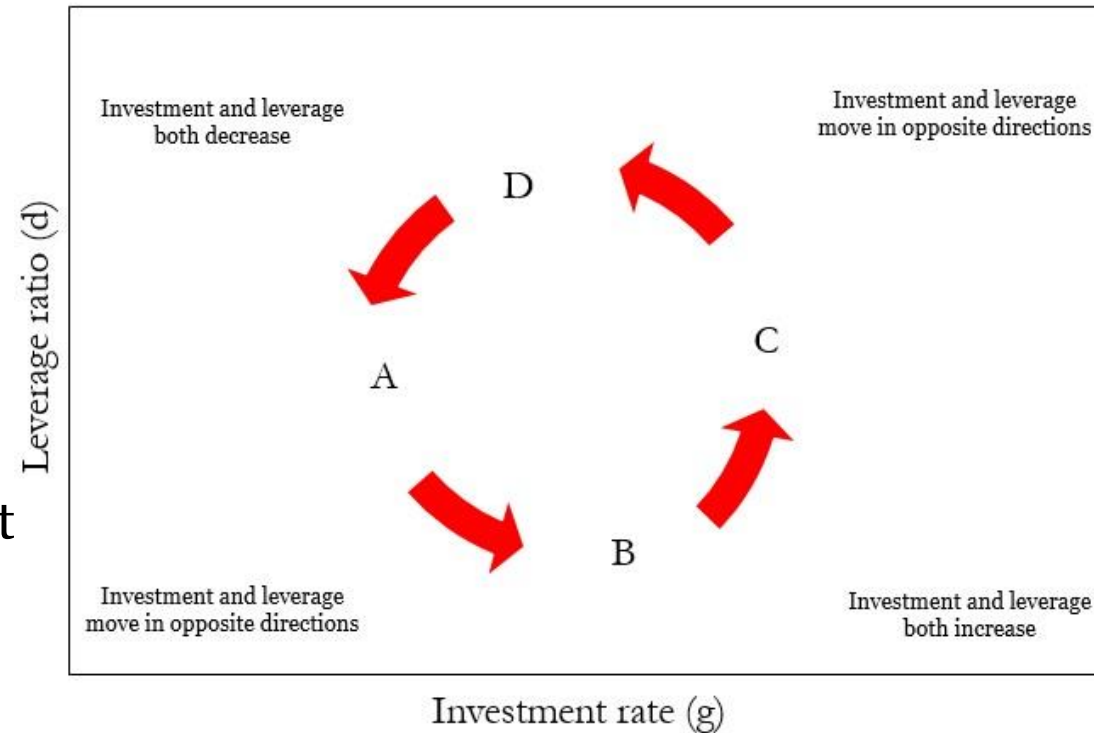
Investment and leverage both decrease

Investment and leverage move in opposite directions

D

Leverage ratio (d)

C

A

t

B

Investment and leverage move in opposite directions

Investment and leverage both increase

Investment rate (g)